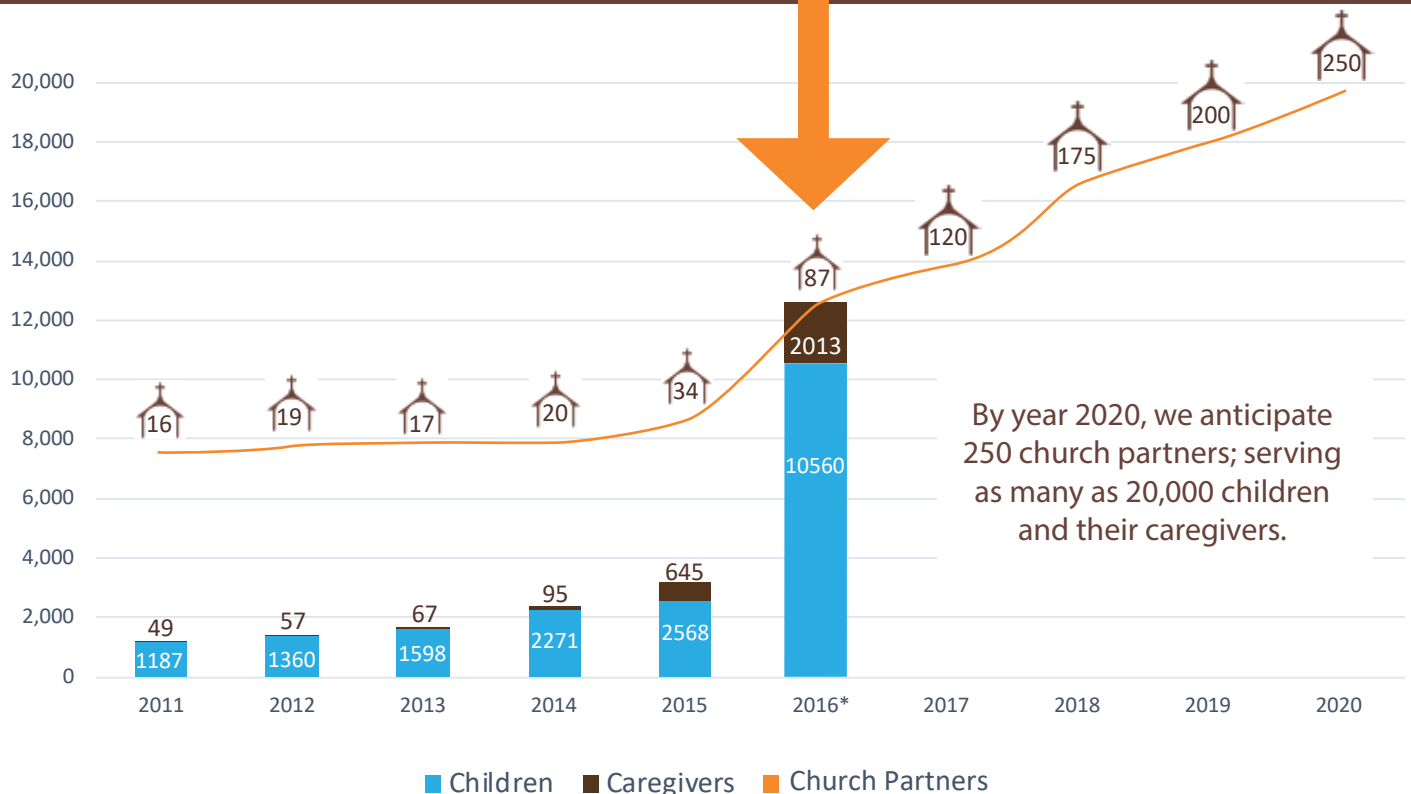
20,000
18,000
16,000
14,000
12,000
10,000
8,000
6,000
4,000
2,000
0

16 19 17 20 34 87 120 175 200 250

49 57 67 95 645 2013

1187 1360 1598 2271 2568 10560

2011 2012 2013 2014 2015 2016* 2017 2018 2019 2020

By year 2020, we anticipate 250 church partners; serving as many as 20,000 children and their caregivers.

Children Caregivers Church Partners